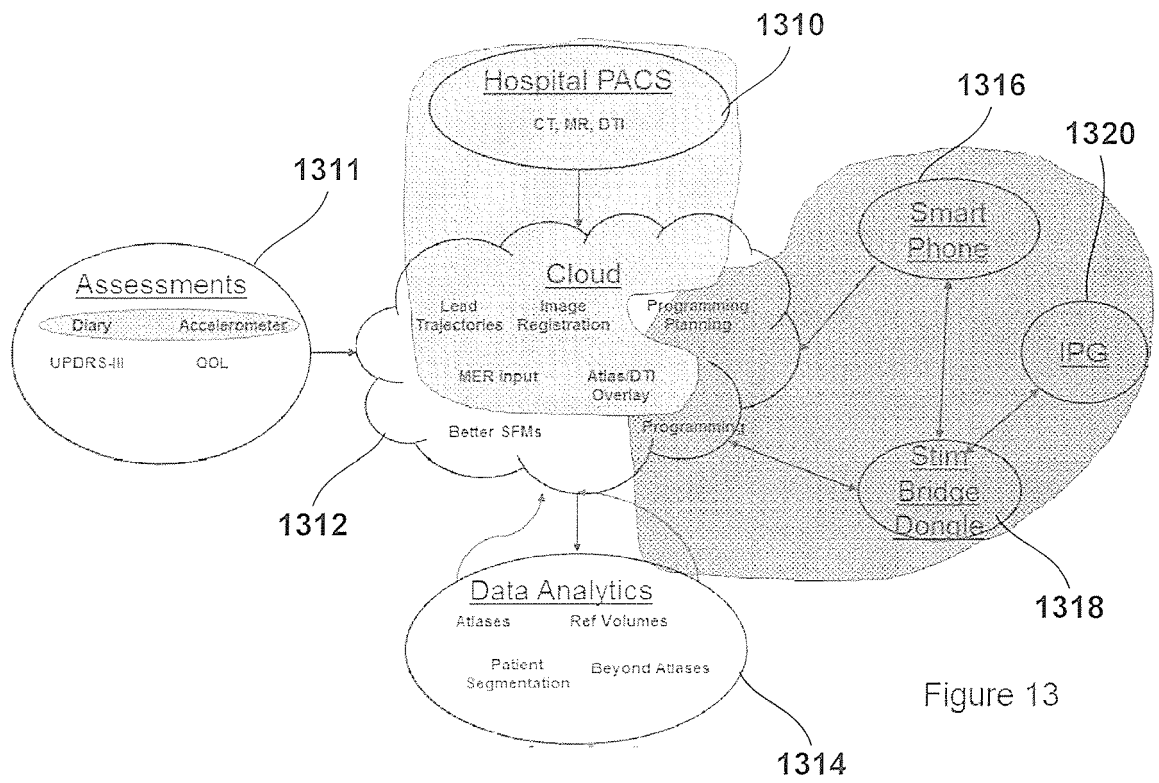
1310

Hospital PACS

CT, MR, DTI

1316

1320

1311

Smart Phone

Assessments

Diary Accelerometer

UPDRS-III QOL

Cloud

Lead Trajectories

Image Registration

Programming Planning

IPG

MER Input

Atlas/DTI Overlay

Better SFMs

Programming

Stim Bridge Dongle

1312

1318

Data Analytics

Atlases Ref Volumes

Patient Segmentation

Beyond Atlases

Figure 13

1314